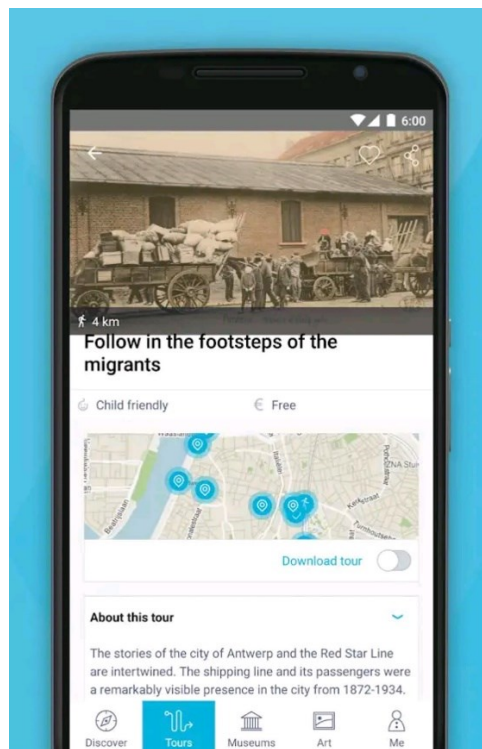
6:00

4 km

Follow in the footsteps of the migrants

Child friendly

Free

Download tour

About this tour

The stories of the city of Antwerp and the Red Star Line are intertwined. The shipping line and its passengers were a remarkably visible presence in the city from 1872-1934.

Discover

Tours

Museums

Art

Me